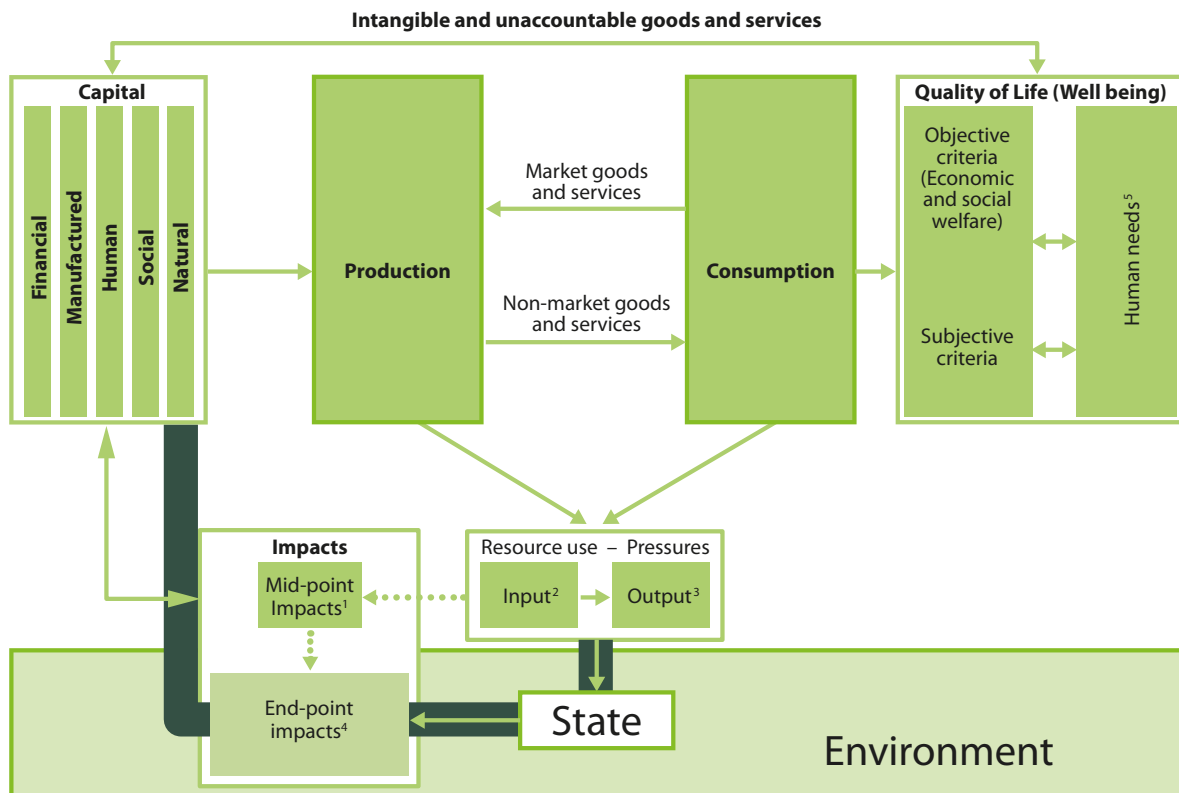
Intangible and unaccountable goods and services

Capital

Financial

Manufactured

Human

Social

Natural

Production

Market goods and services

Non-market goods and services

Consumption

Quality of Life (Well being)

Objective criteria (Economic and social welfare)

Subjective criteria

Human needs$^5$

Impacts

Mid-point Impacts$^1$

End-point impacts$^4$

Resource use – Pressures

Input$^2$

Output$^3$

State

Environment